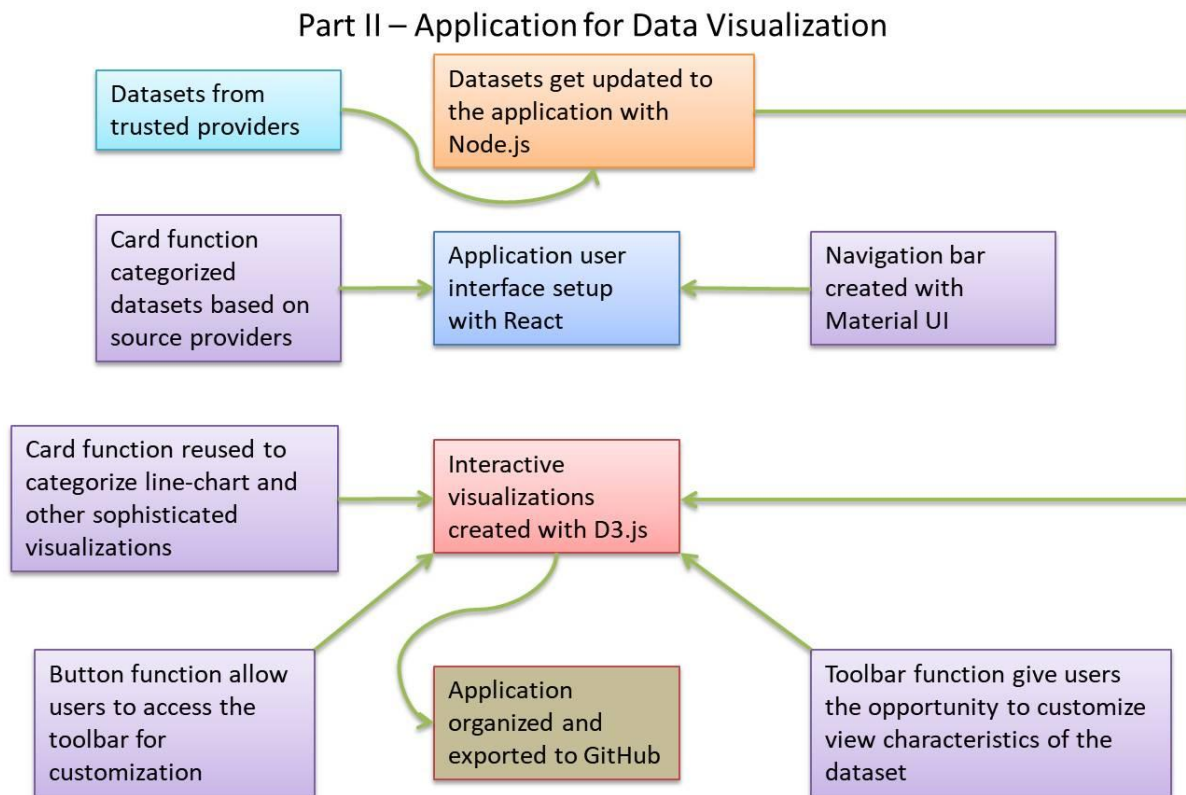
Part II – Application for Data Visualization

Datasets from trusted providers

Datasets get updated to the application with Node.js

Card function categorized datasets based on source providers

Application user interface setup with React

Navigation bar created with Material UI

Card function reused to categorize line-chart and other sophisticated visualizations

Interactive visualizations created with D3.js

Button function allow users to access the toolbar for customization

Application organized and exported to GitHub

Toolbar function give users the opportunity to customize view characteristics of the dataset